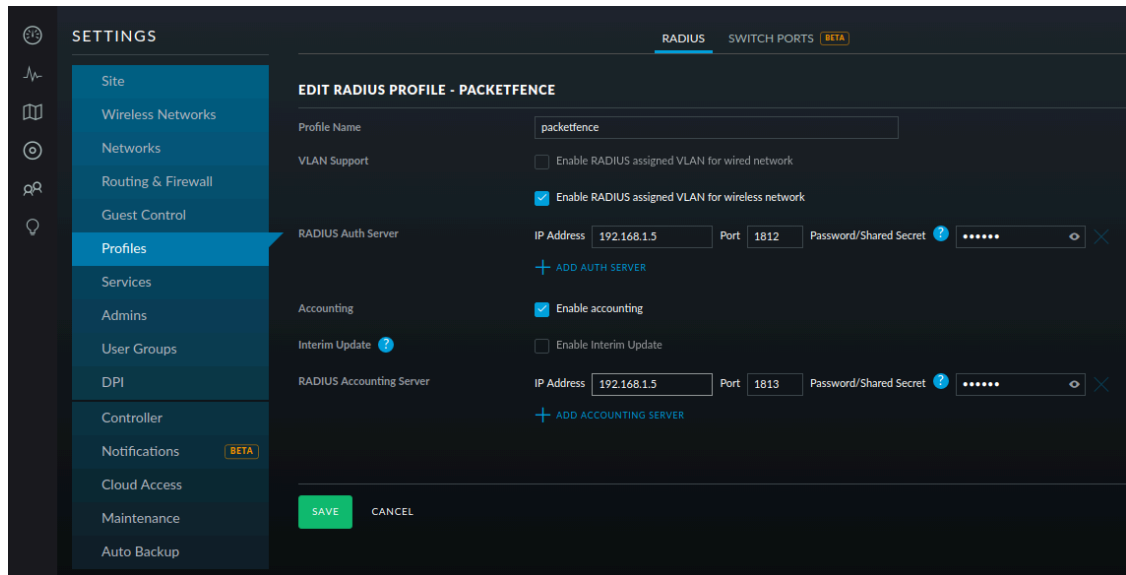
SETTINGS

Site
Wireless Networks
Networks
Routing & Firewall
Guest Control
Profiles
Services
Admins
User Groups
DPI
Controller
Notifications BETA
Cloud Access
Maintenance
Auto Backup

RADIUS SWITCH PORTS BETA

EDIT RADIUS PROFILE - PACKETFENCE

Profile Name packetfence

VLAN Support Enable RADIUS assigned VLAN for wired network

Enable RADIUS assigned VLAN for wireless network

RADIUS Auth Server IP Address 192.168.1.5 Port 1812 Password/Shared Secret ?

+ ADD AUTH SERVER

Accounting Enable accounting

Interim Update ? Enable Interim Update

RADIUS Accounting Server IP Address 192.168.1.5 Port 1813 Password/Shared Secret ?

+ ADD ACCOUNTING SERVER

SAVE CANCEL